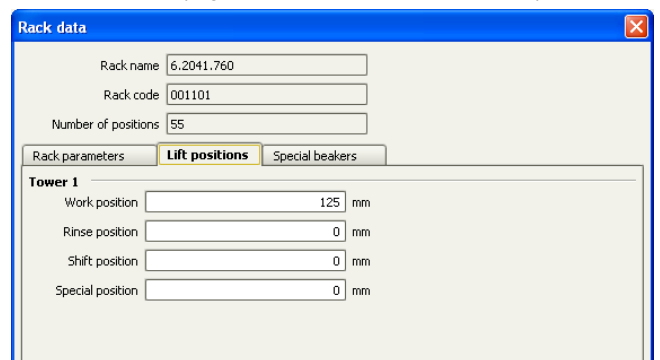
Rack data

Rack name 6.2041.760
Rack code 001101
Number of positions 55

Rack parameters | Lift positions | Special beakers

Tower 1
Work position 125 mm
Rinse position 0 mm
Shift position 0 mm
Special position 0 mm